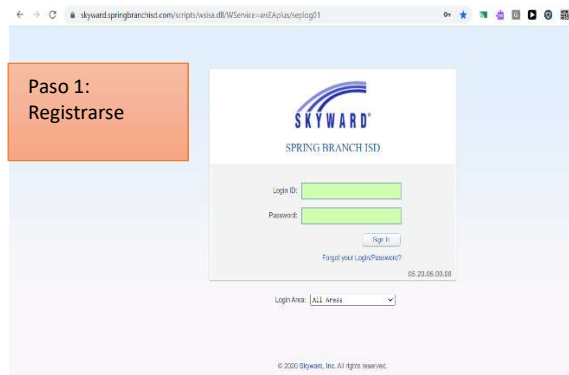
skyward.springbranchisd.com/scripts/wsisa.dll/WService=wsEAplus/seplog01

Paso 1:
Registrarse

SKYWARD®

SPRING BRANCH ISD

Login ID:

Password:

Sign In

Forgot your Login/Password?

05.20.06.00.08

Login Area: All Areas

© 2020 Skyward, Inc. All rights reserved.